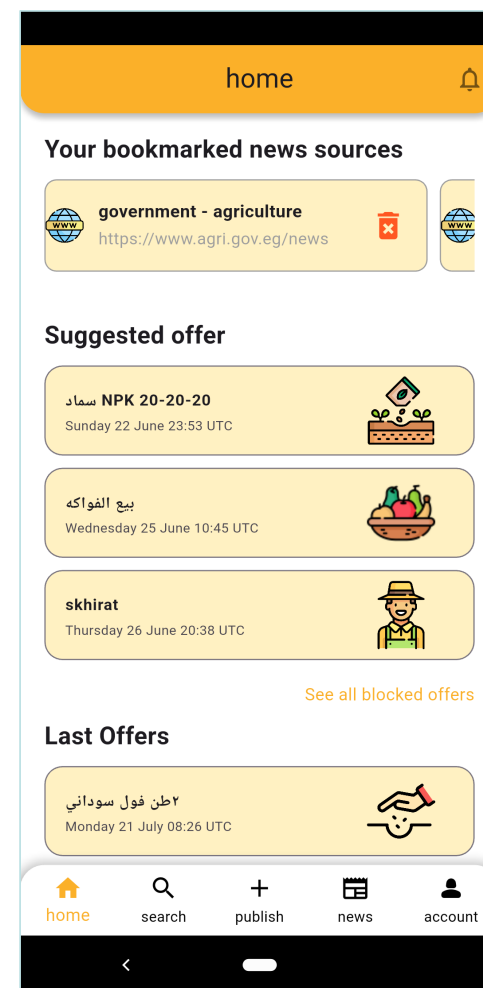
home

Your bookmarked news sources

WWW
government - agriculture
https://www.agri.gov.eg/news

WWW

Suggested offer

سماد NPK 20-20-20
Sunday 22 June 23:53 UTC

بيع الفواكه
Wednesday 25 June 10:45 UTC

skhirat
Thursday 26 June 20:38 UTC

See all blocked offers

Last Offers

٢طن فول سوداني
Monday 21 July 08:26 UTC

home
search
publish
news
account